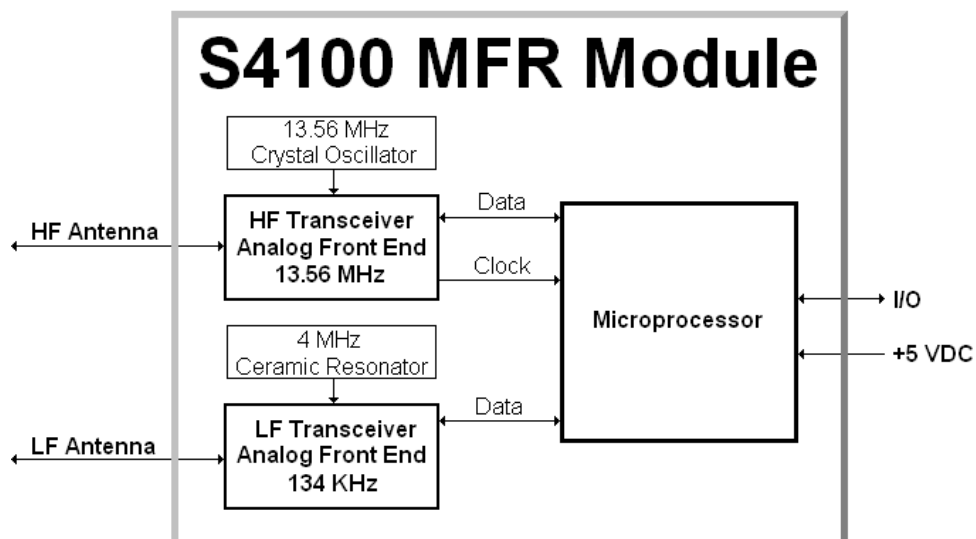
S4100 MFR Module

13.56 MHz
Crystal Oscillator

HF Antenna

HF Transceiver
Analog Front End
13.56 MHz

Data

Clock

Microprocessor

I/O

+5 VDC

4 MHz
Ceramic Resonator

LF Antenna

LF Transceiver
Analog Front End
134 KHz

Data